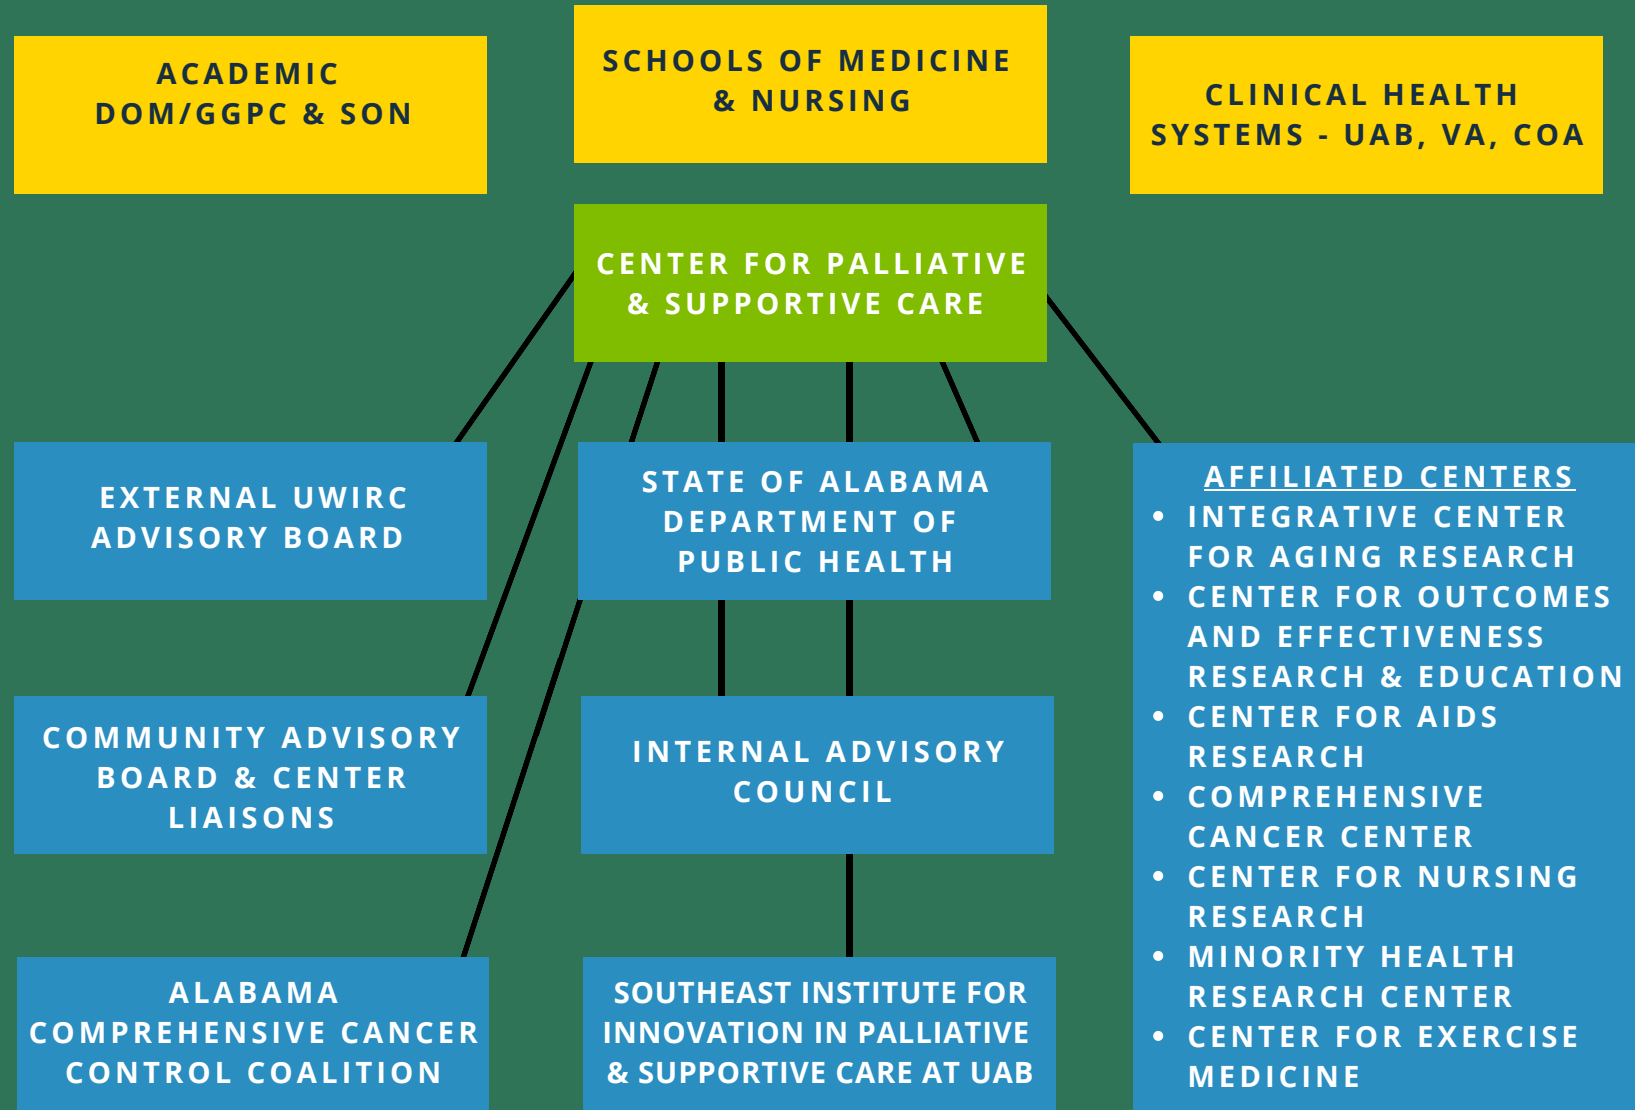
ACADEMIC DOM/GGPC & SON

SCHOOLS OF MEDICINE & NURSING

CLINICAL HEALTH SYSTEMS - UAB, VA, COA

CENTER FOR PALLIATIVE & SUPPORTIVE CARE

EXTERNAL UWIRC ADVISORY BOARD

STATE OF ALABAMA DEPARTMENT OF PUBLIC HEALTH

AFFILIATED CENTERS
• INTEGRATIVE CENTER FOR AGING RESEARCH
• CENTER FOR OUTCOMES AND EFFECTIVENESS RESEARCH & EDUCATION
• CENTER FOR AIDS RESEARCH
• COMPREHENSIVE CANCER CENTER
• CENTER FOR NURSING RESEARCH
• MINORITY HEALTH RESEARCH CENTER
• CENTER FOR EXERCISE MEDICINE

COMMUNITY ADVISORY BOARD & CENTER LIAISONS

INTERNAL ADVISORY COUNCIL

ALABAMA COMPREHENSIVE CANCER CONTROL COALITION

SOUTHEAST INSTITUTE FOR INNOVATION IN PALLIATIVE & SUPPORTIVE CARE AT UAB